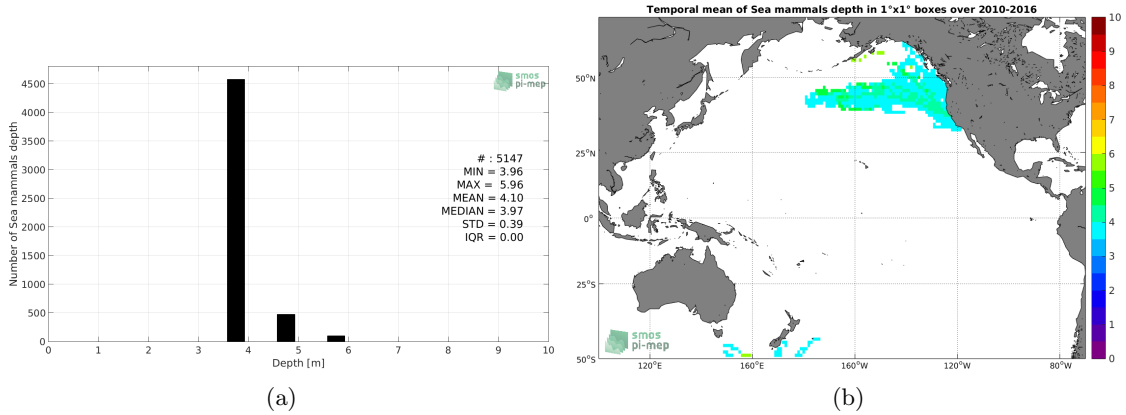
Number of Sea mammals depth

4500
4000
3500
3000
2500
2000
1500
1000
500
0

0 1 2 3 4 5 6 7 8 9 10
Depth [m]

smos
pi-mep

# : 5147
MIN = 3.96
MAX = 5.96
MEAN = 4.10
MEDIAN = 3.97
STD = 0.39
IQR = 0.00

(a)

Temporal mean of Sea mammals depth in 1°x1° boxes over 2010-2016

50°N
25°N
0°
25°S
50°S

120°E 160°E 160°W 120°W 80°W

smos
pi-mep

10
9
8
7
6
5
4
3
2
1
0

(b)